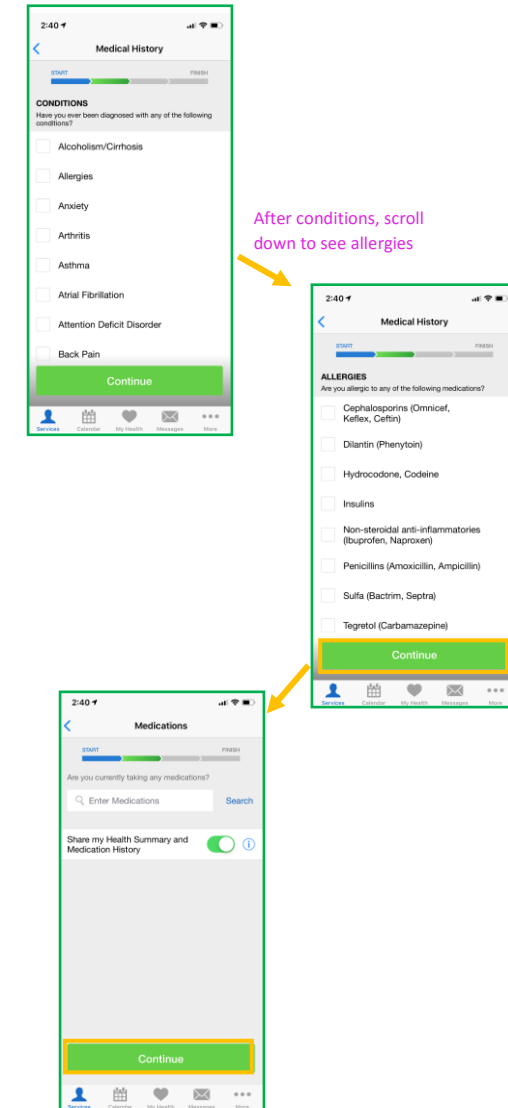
2:40

Medical History

START FINISH

CONDITIONS
Have you ever been diagnosed with any of the following conditions?

Alcoholism/Cirrhosis

Allergies

Anxiety

Arthritis

Asthma

Atrial Fibrillation

Attention Deficit Disorder

Back Pain

Continue

Services Calendar My Health Messages More

After conditions, scroll down to see allergies

2:40

Medical History

START FINISH

ALLERGIES
Are you allergic to any of the following medications?

Cephalosporins (Omnicef, Keflex, Ceftin)

Dilantin (Phenytoin)

Hydrocodone, Codeine

Insulins

Non-steroidal anti-inflammatories (Ibuprofen, Naproxen)

Penicillins (Amoxicillin, Ampicillin)

Sulfa (Bactrim, Septra)

Tegretol (Carbamazepine)

Continue

Services Calendar My Health Messages More

2:40

Medications

START FINISH

Are you currently taking any medications?

Enter Medications Search

Share my Health Summary and Medication History

Continue

Services Calendar My Health Messages More